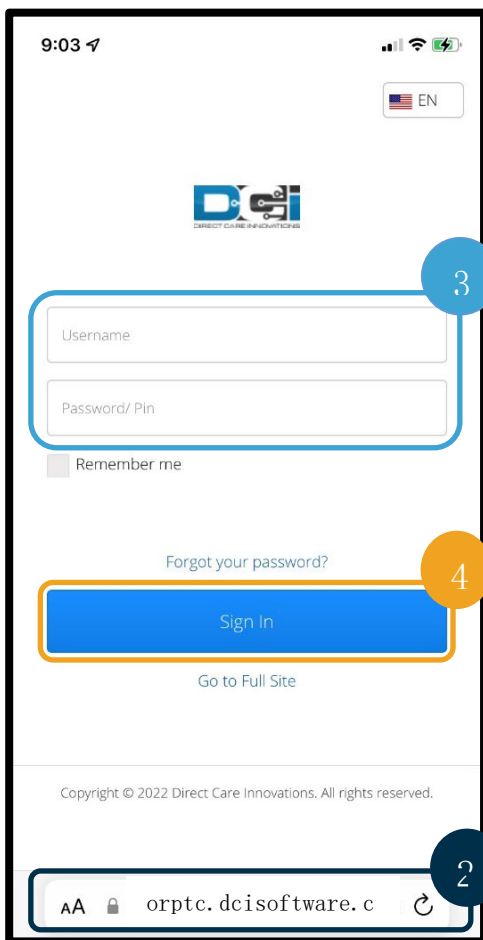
9:03

EN

DCI
DIRECT CARE INNOVATIONS

3

Username

Password/ Pin

Remember me

Forgot your password?

4

Sign In

Go to Full Site

Copyright © 2022 Direct Care Innovations. All rights reserved.

2

AA orptc.dcisoftware.c